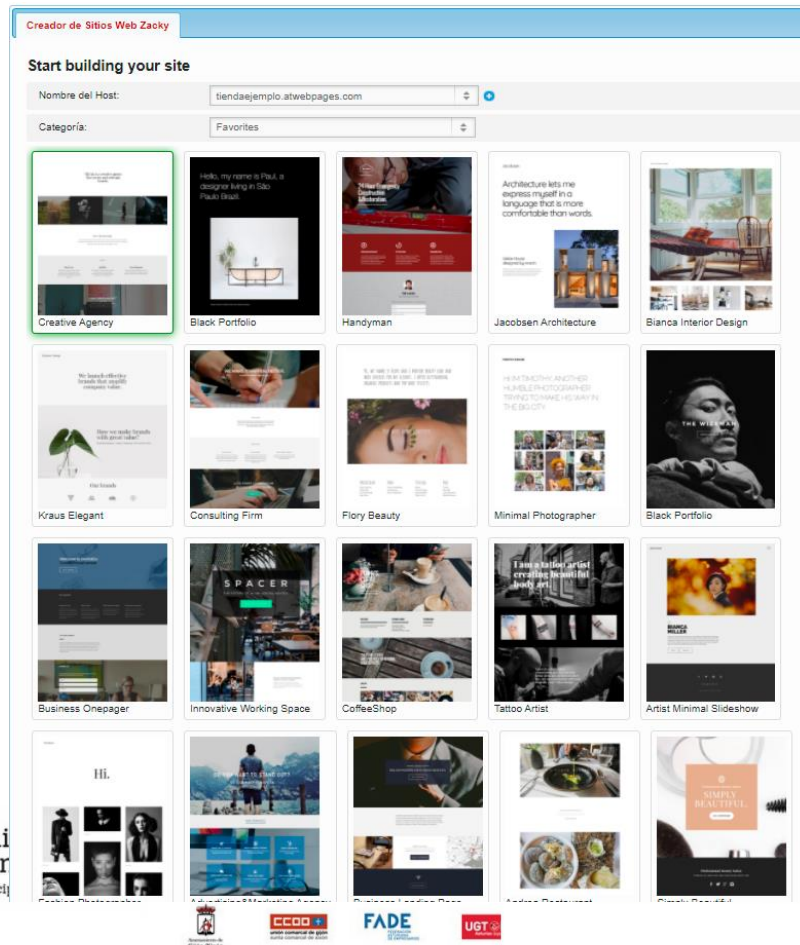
Creador de Sitios Web Zacky

Start building your site

Nombre del Host: tiendaejemplo.atwebpages.com

Categoría: Favorites

Creative Agency

Hello, my name is Paul, a designer living in São Paulo Brazil.

Black Portfolio

Handyman

Architecture lets me express myself in a language that is more comfortable than words.

Jacobsen Architecture

Bianca Interior Design

We launch effective brands that amplify company value.

Kraus Elegant

Consulting Firm

Flory Beauty

HI I'M TIMOTHY, ANOTHER HUMBLE PHOTOGRAPHER TRYING TO MAKE HIS WAY IN THE BIG CITY.

Minimal Photographer

THE WISEMAN

Black Portfolio

Business Onepager

SPACER

Innovative Working Space

CoffeeShop

I am a tattoo artist creating beautiful body art.

Tattoo Artist

BIANCA MILLER

Artist Minimal Slideshow

Hi.

Fashion Photographer

Advertising&Marketing Agency

Business Landing Page

Andrea Restaurant

SIMPLY BEAUTIFUL.

Simply Beautiful

CCOO

FADE

UGT